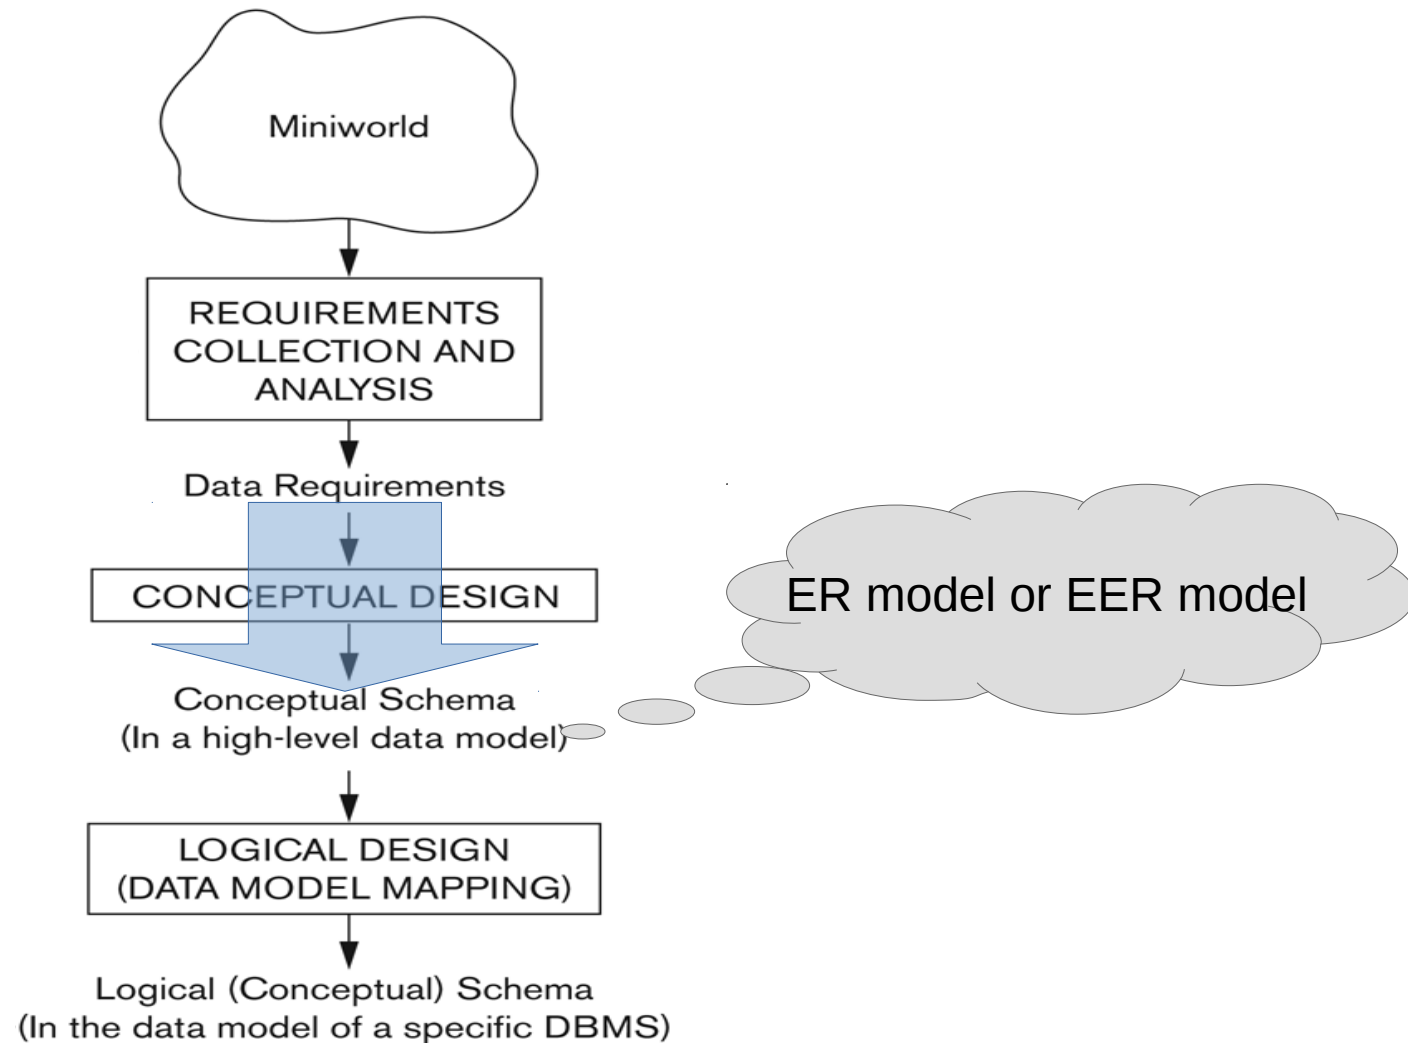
Miniworld

REQUIREMENTS COLLECTION AND ANALYSIS

Data Requirements

CONCEPTUAL DESIGN

Conceptual Schema
(In a high-level data model)

ER model or EER model

LOGICAL DESIGN
(DATA MODEL MAPPING)

Logical (Conceptual) Schema
(In the data model of a specific DBMS)